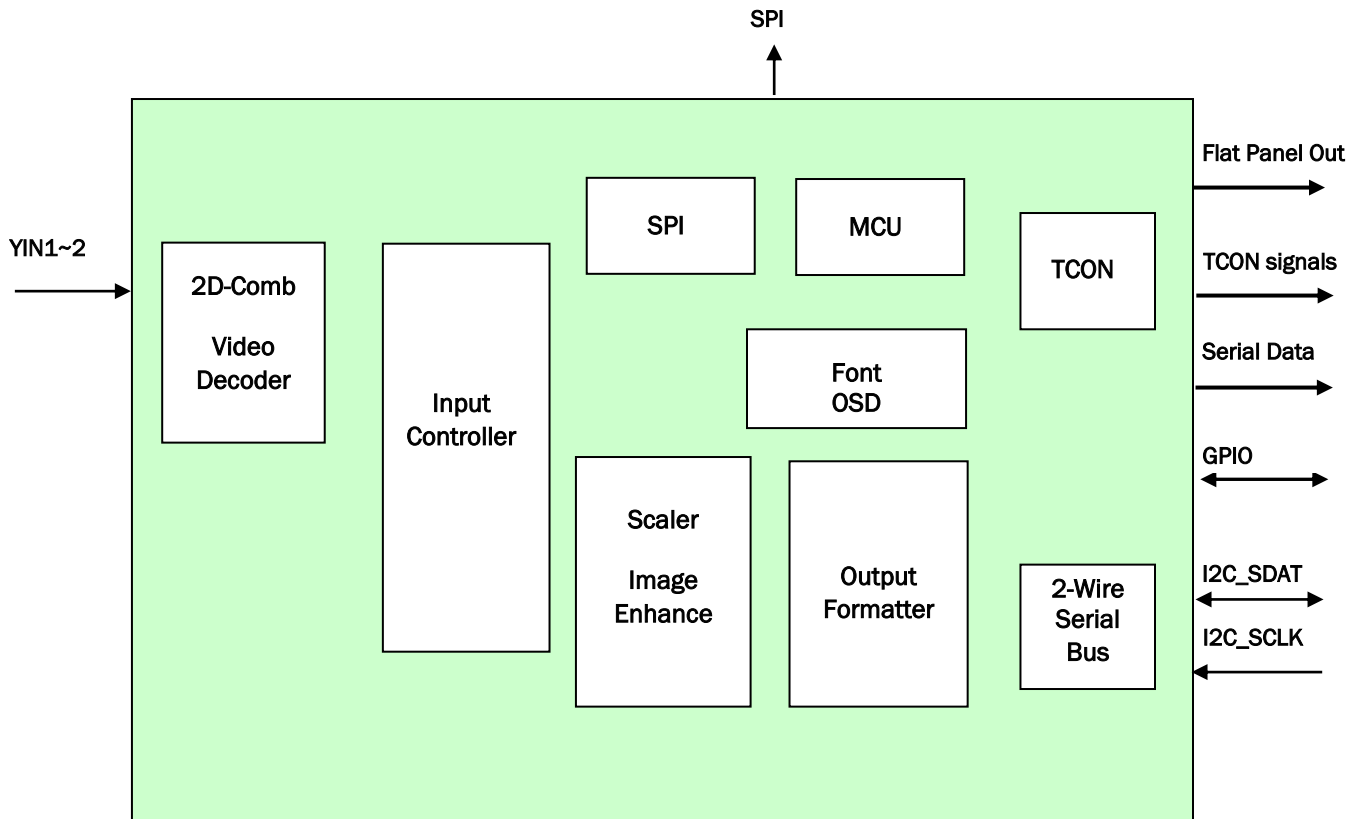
SPI

YIN1~2

2D-Comb

Video Decoder

Input Controller

SPI

MCU

Font OSD

Scaler

Image Enhance

Output Formatter

TCON

2-Wire Serial Bus

Flat Panel Out

TCON signals

Serial Data

GPIO

I2C_SDAT

I2C_SCLK